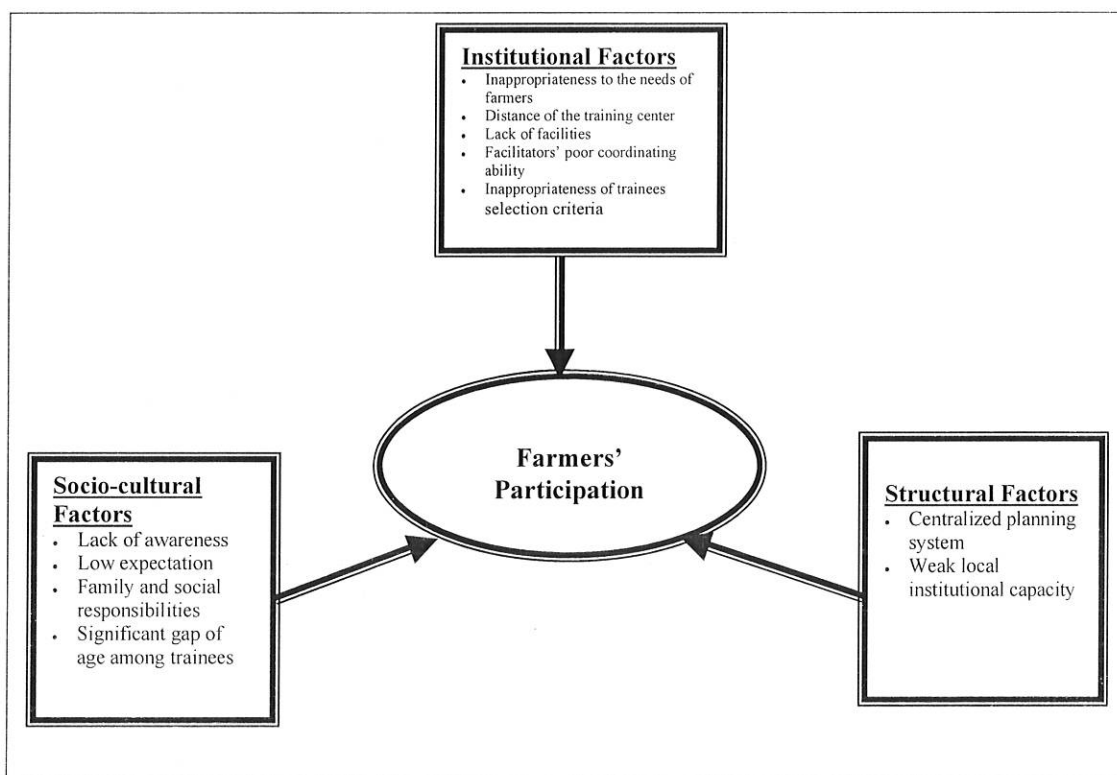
Institutional Factors
- Inappropriateness to the needs of farmers
- Distance of the training center
- Lack of facilities
- Facilitators' poor coordinating ability
- Inappropriateness of trainees selection criteria

Farmers' Participation

Socio-cultural Factors
- Lack of awareness
- Low expectation
- Family and social responsibilities
- Significant gap of age among trainees

Structural Factors
- Centralized planning system
- Weak local institutional capacity